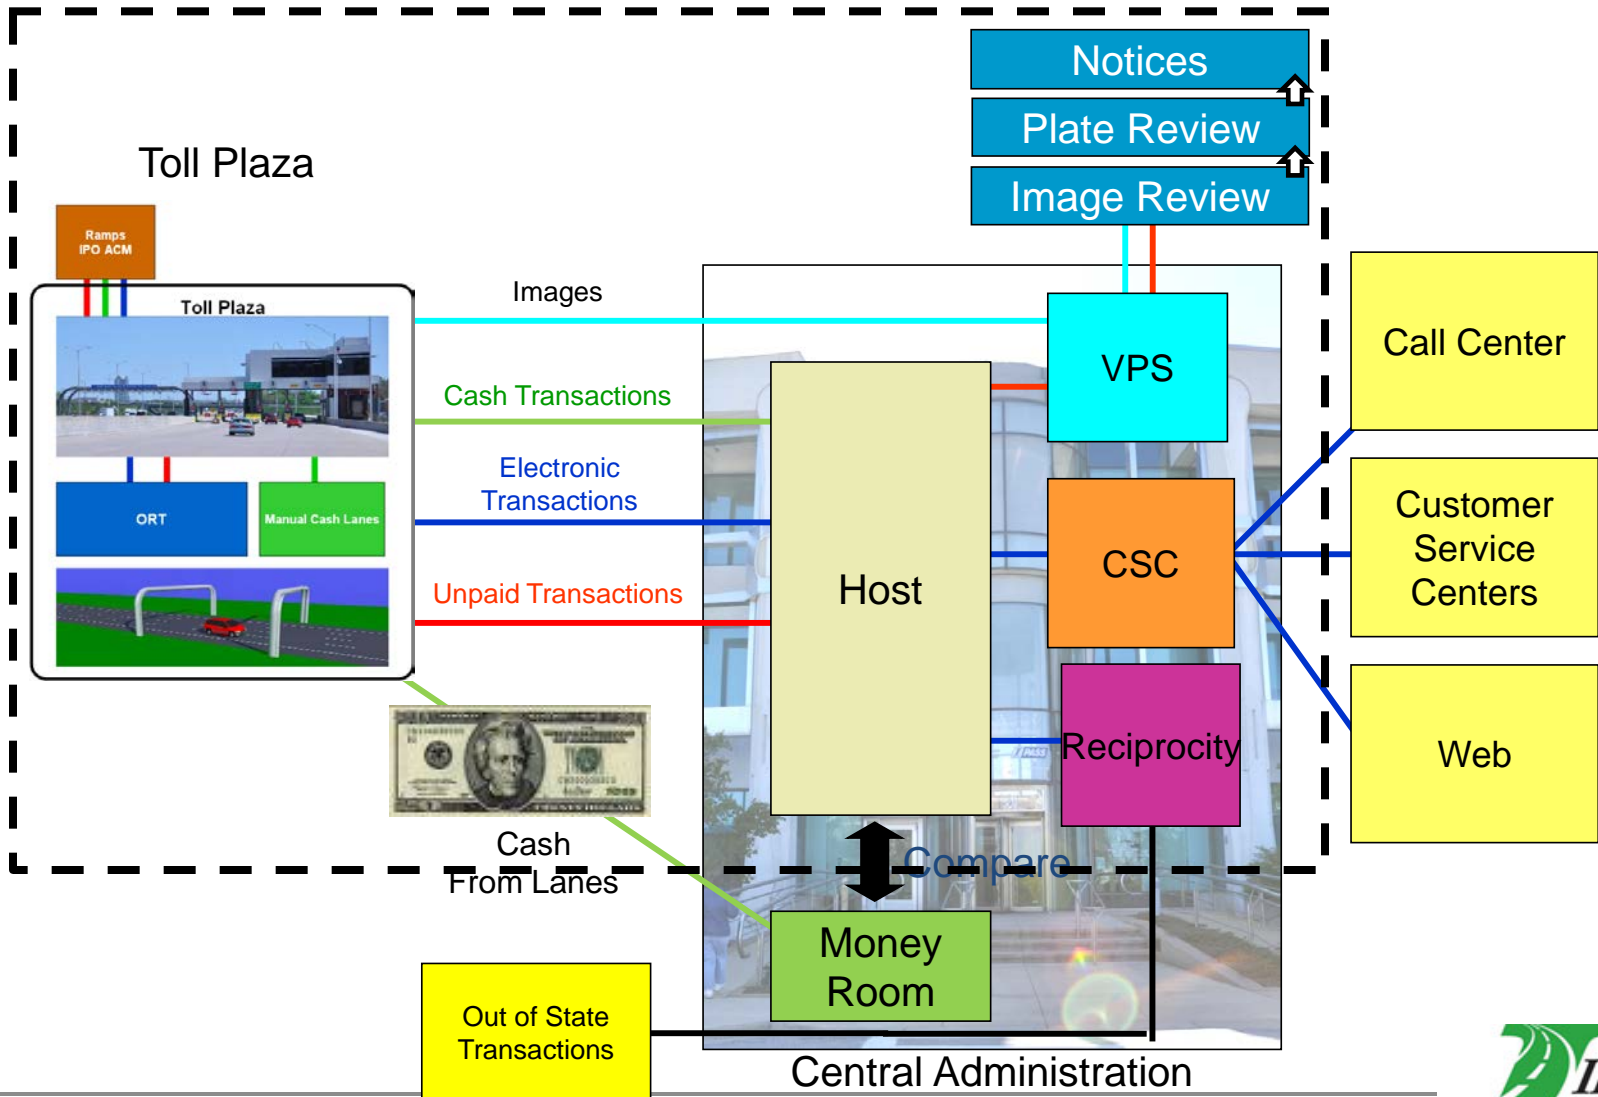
Notices

Plate Review

Image Review

Toll Plaza

Ramps
IPO ACM

Toll Plaza

ORT

Manual Cash Lanes

Images

Cash Transactions

Electronic Transactions

Unpaid Transactions

VPS

Host

CSC

Reciprocity

Call Center

Customer Service Centers

Web

Cash From Lanes

Compare

Money Room

Out of State Transactions

Central Administration